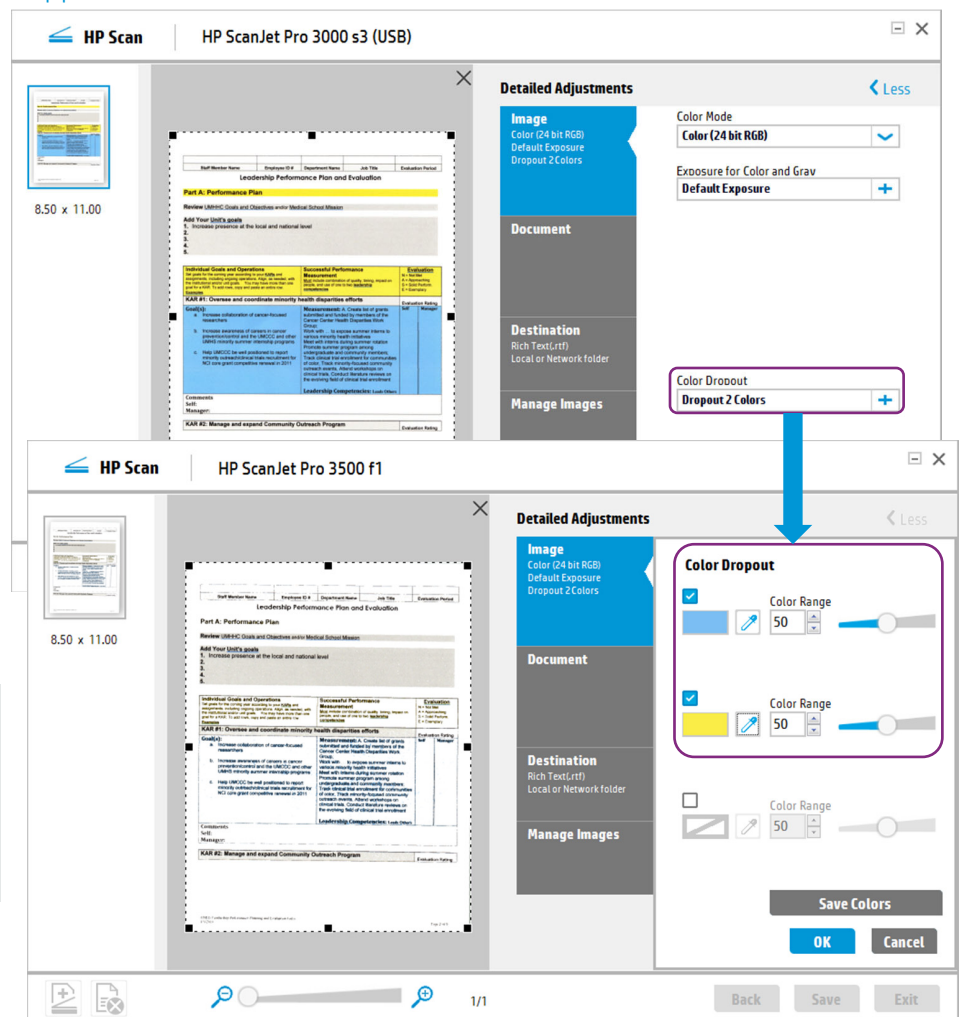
HP Scan | HP ScanJet Pro 3000 s3 (USB)

8.50 x 11.00

Staff Member Name | Employee ID # | Department Name | Job Title | Evaluation Period

Leadership Performance Plan and Evaluation

Part A: Performance Plan

Review UMHHC Goals and Objectives and/or Medical School Mission

Add Your Unit's goals
1. Increase presence at the local and national level
2.
3.
4.
5.

Individual Goals and Operations
Successful Performance Measurement
Evaluation

KAR #1: Oversee and coordinate minority health disparities efforts

Goal(s):

Measurement:

Leadership Competencies:

Comments
Self:
Manager:

KAR #2: Manage and expand Community Outreach Program

Evaluation Rating

Detailed Adjustments
Less

Image
Color (24 bit RGB)
Default Exposure
Dropout 2 Colors

Color Mode
Color (24 bit RGB)

Exposure for Color and Gray
Default Exposure

Document

Destination
Rich Text(.rtf)
Local or Network folder

Manage Images

Color Dropout
Dropout 2 Colors

HP Scan | HP ScanJet Pro 3500 f1

8.50 x 11.00

Detailed Adjustments
Less

Image
Color (24 bit RGB)
Default Exposure
Dropout 2 Colors

Document

Destination
Rich Text(.rtf)
Local or Network folder

Manage Images

Color Dropout

Color Range
50

Color Range
50

Color Range
50

Save Colors

OK
Cancel

1/1

Back
Save
Exit